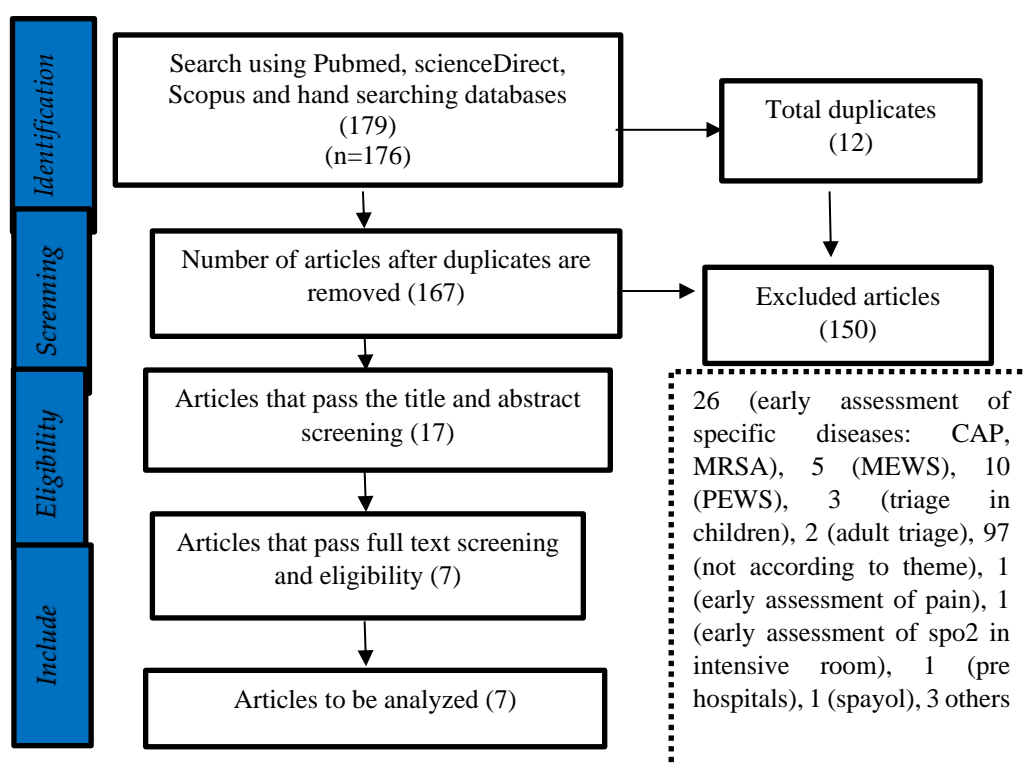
Identification

Search using Pubmed, scienceDirect, Scopus and hand searching databases (179) (n=176)

Total duplicates (12)

Screening

Number of articles after duplicates are removed (167)

Excluded articles (150)

Eligibility

Articles that pass the title and abstract screening (17)

26 (early assessment of specific diseases: CAP, MRSA), 5 (MEWS), 10 (PEWS), 3 (triage in children), 2 (adult triage), 97 (not according to theme), 1 (early assessment of pain), 1 (early assessment of spo2 in intensive room), 1 (pre hospitals), 1 (spayol), 3 others

Articles that pass full text screening and eligibility (7)

Include

Articles to be analyzed (7)